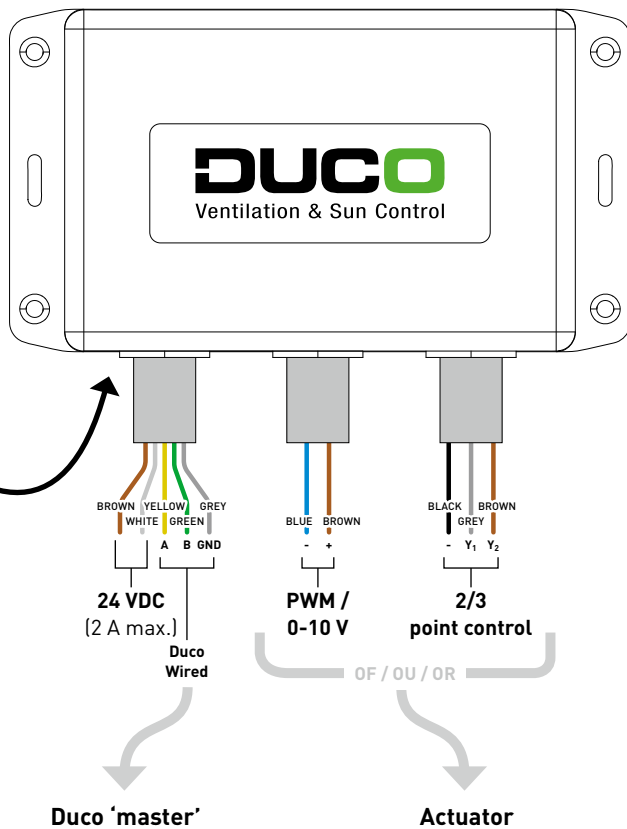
DUCO
Ventilation & Sun Control

BROWN
WHITE
YELLOW
GREEN
GREY
A
B
GND

24 VDC
(2 A max.)

Duco
Wired

BLUE
BROWN
-
+

PWM /
0-10 V

BLACK
GREY
BROWN
-
$Y_1$
$Y_2$

2/3
point control

OF / OU / OR

Duco 'master'

Actuator